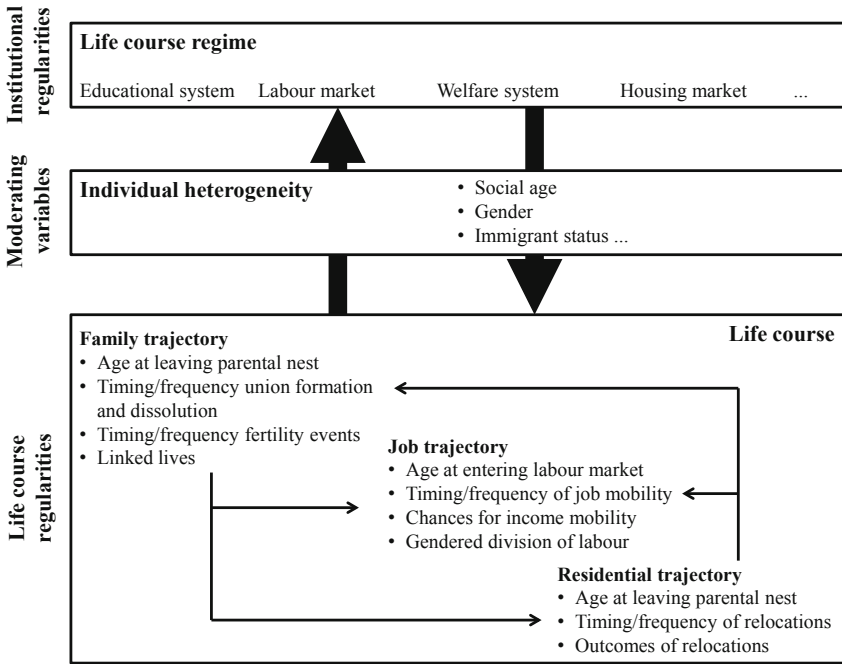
Institutional regularities

Life course regime

Educational system Labour market Welfare system Housing market ...

Moderating variables

Individual heterogeneity

• Social age
• Gender
• Immigrant status ...

Life course regularities

Family trajectory
• Age at leaving parental nest
• Timing/frequency union formation and dissolution
• Timing/frequency fertility events
• Linked lives

Life course

Job trajectory
• Age at entering labour market
• Timing/frequency of job mobility
• Chances for income mobility
• Gendered division of labour

Residential trajectory
• Age at leaving parental nest
• Timing/frequency of relocations
• Outcomes of relocations